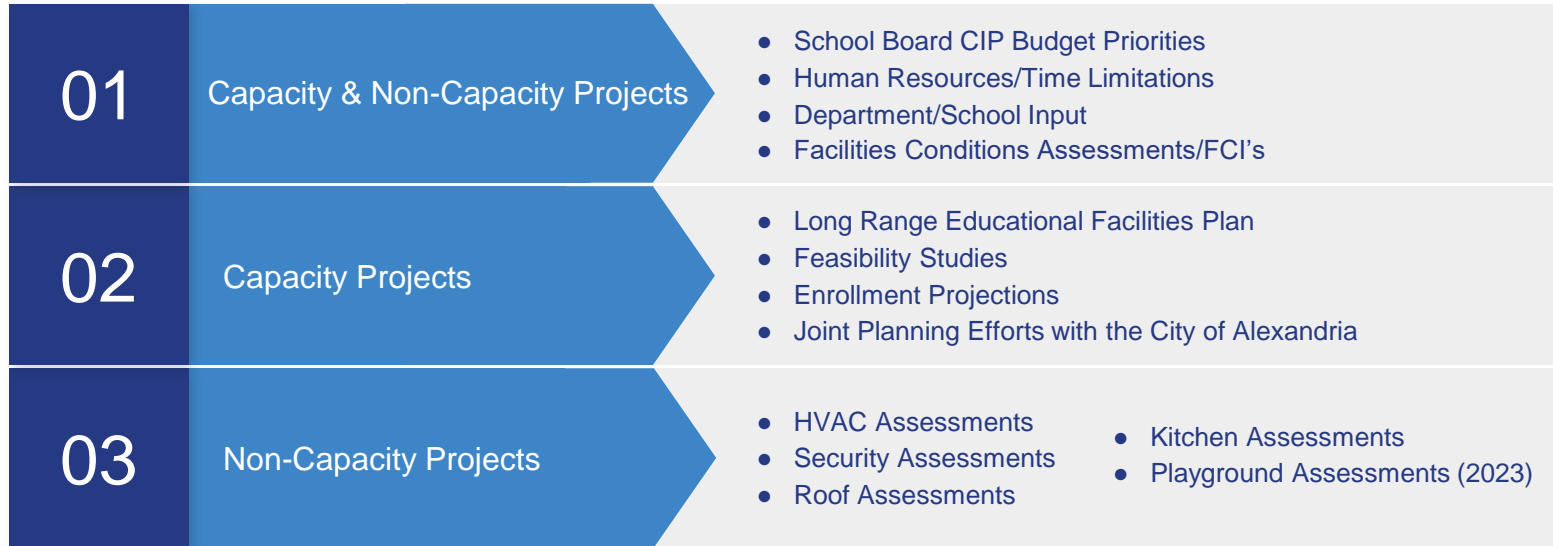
01

Capacity & Non-Capacity Projects

- School Board CIP Budget Priorities
- Human Resources/Time Limitations
- Department/School Input
- Facilities Conditions Assessments/FCI’s

02

Capacity Projects

- Long Range Educational Facilities Plan
- Feasibility Studies
- Enrollment Projections
- Joint Planning Efforts with the City of Alexandria

03

Non-Capacity Projects

- HVAC Assessments
- Security Assessments
- Roof Assessments

- Kitchen Assessments
- Playground Assessments (2023)